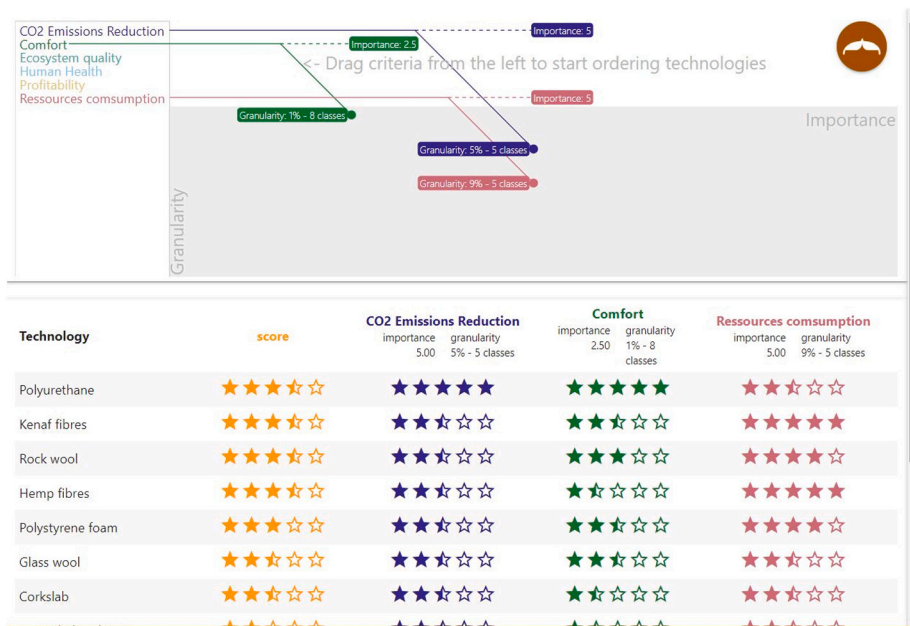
CO2 Emissions Reduction
Comfort
Ecosystem quality
Human Health
Profitability
Ressources comsumption

Importance: 5
Importance: 2.5
<- Drag criteria from the left to start ordering technologies
Importance: 5
Granularity: 1% - 8 classes
Importance
Granularity: 5% - 5 classes
Granularity: 9% - 5 classes
Granularity

| Technology | score | CO2 Emissions Reduction importance 5.00 granularity 5% - 5 classes | Comfort importance 2.50 granularity 1% - 8 classes | Ressources comsumption importance 5.00 granularity 9% - 5 classes |
|---|---|---|---|---|
| Polyurethane | ★★★⯪☆ | ★★★★★ | ★★★★★ | ★★⯪☆☆ |
| Kenaf fibres | ★★★⯪☆ | ★★⯪☆☆ | ★★⯪☆☆ | ★★★★★ |
| Rock wool | ★★★⯪☆ | ★★⯪☆☆ | ★★★☆☆ | ★★★★☆ |
| Hemp fibres | ★★★⯪☆ | ★★⯪☆☆ | ★⯪☆☆☆ | ★★★★★ |
| Polystyrene foam | ★★★☆☆ | ★★⯪☆☆ | ★★⯪☆☆ | ★★★★☆ |
| Glass wool | ★★⯪☆☆ | ★★⯪☆☆ | ★★⯪☆☆ | ★★⯪☆☆ |
| Corkslab | ★★⯪☆☆ | ★★⯪☆☆ | ★⯪☆☆☆ | ★★⯪☆☆ |